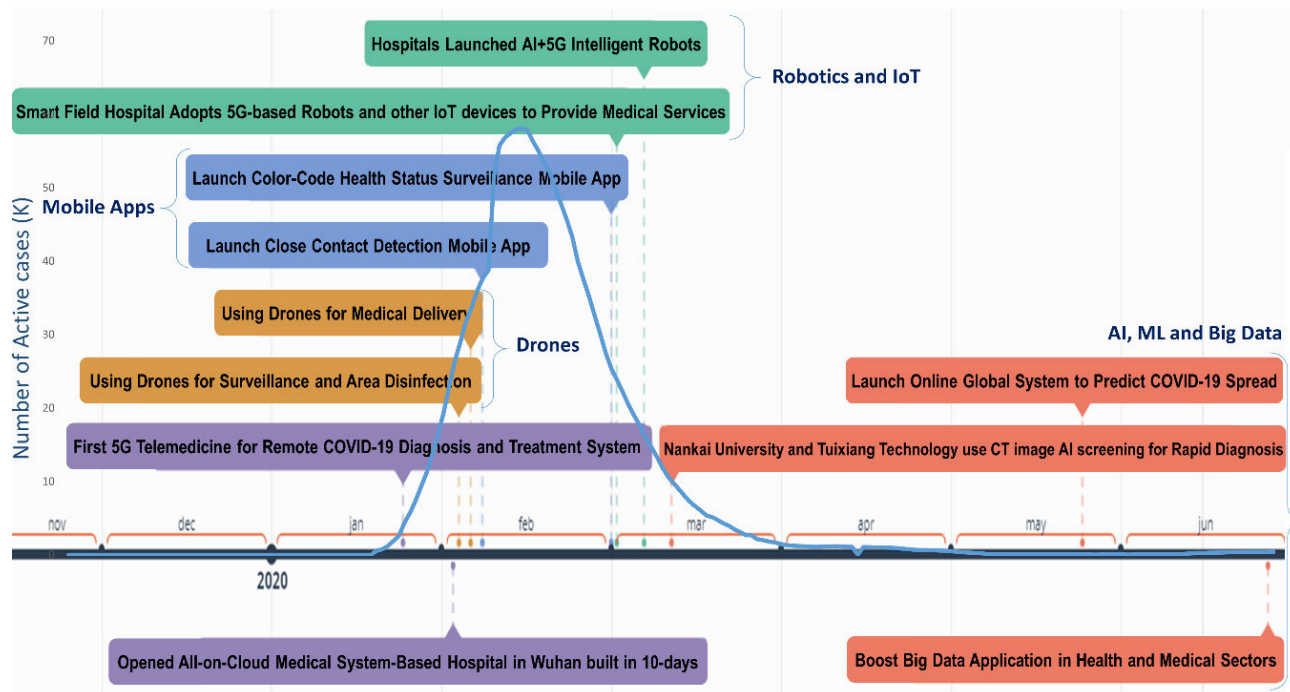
70

Hospitals Launched AI+5G Intelligent Robots

Robotics and IoT

Smart Field Hospital Adopts 5G-based Robots and other IoT devices to Provide Medical Services

50

Launch Color-Code Health Status Surveillance Mobile App

Mobile Apps

Number of Active cases (K)

Launch Close Contact Detection Mobile App

40

Using Drones for Medical Delivery

30

Drones

AI, ML and Big Data

Using Drones for Surveillance and Area Disinfection

Launch Online Global System to Predict COVID-19 Spread

20

First 5G Telemedicine for Remote COVID-19 Diagnosis and Treatment System

Nankai University and Tuixiang Technology use CT image AI screening for Rapid Diagnosis

10

nov

dec

jan

feb

mar

apr

may

jun

0

2020

Opened All-on-Cloud Medical System-Based Hospital in Wuhan built in 10-days

Boost Big Data Application in Health and Medical Sectors